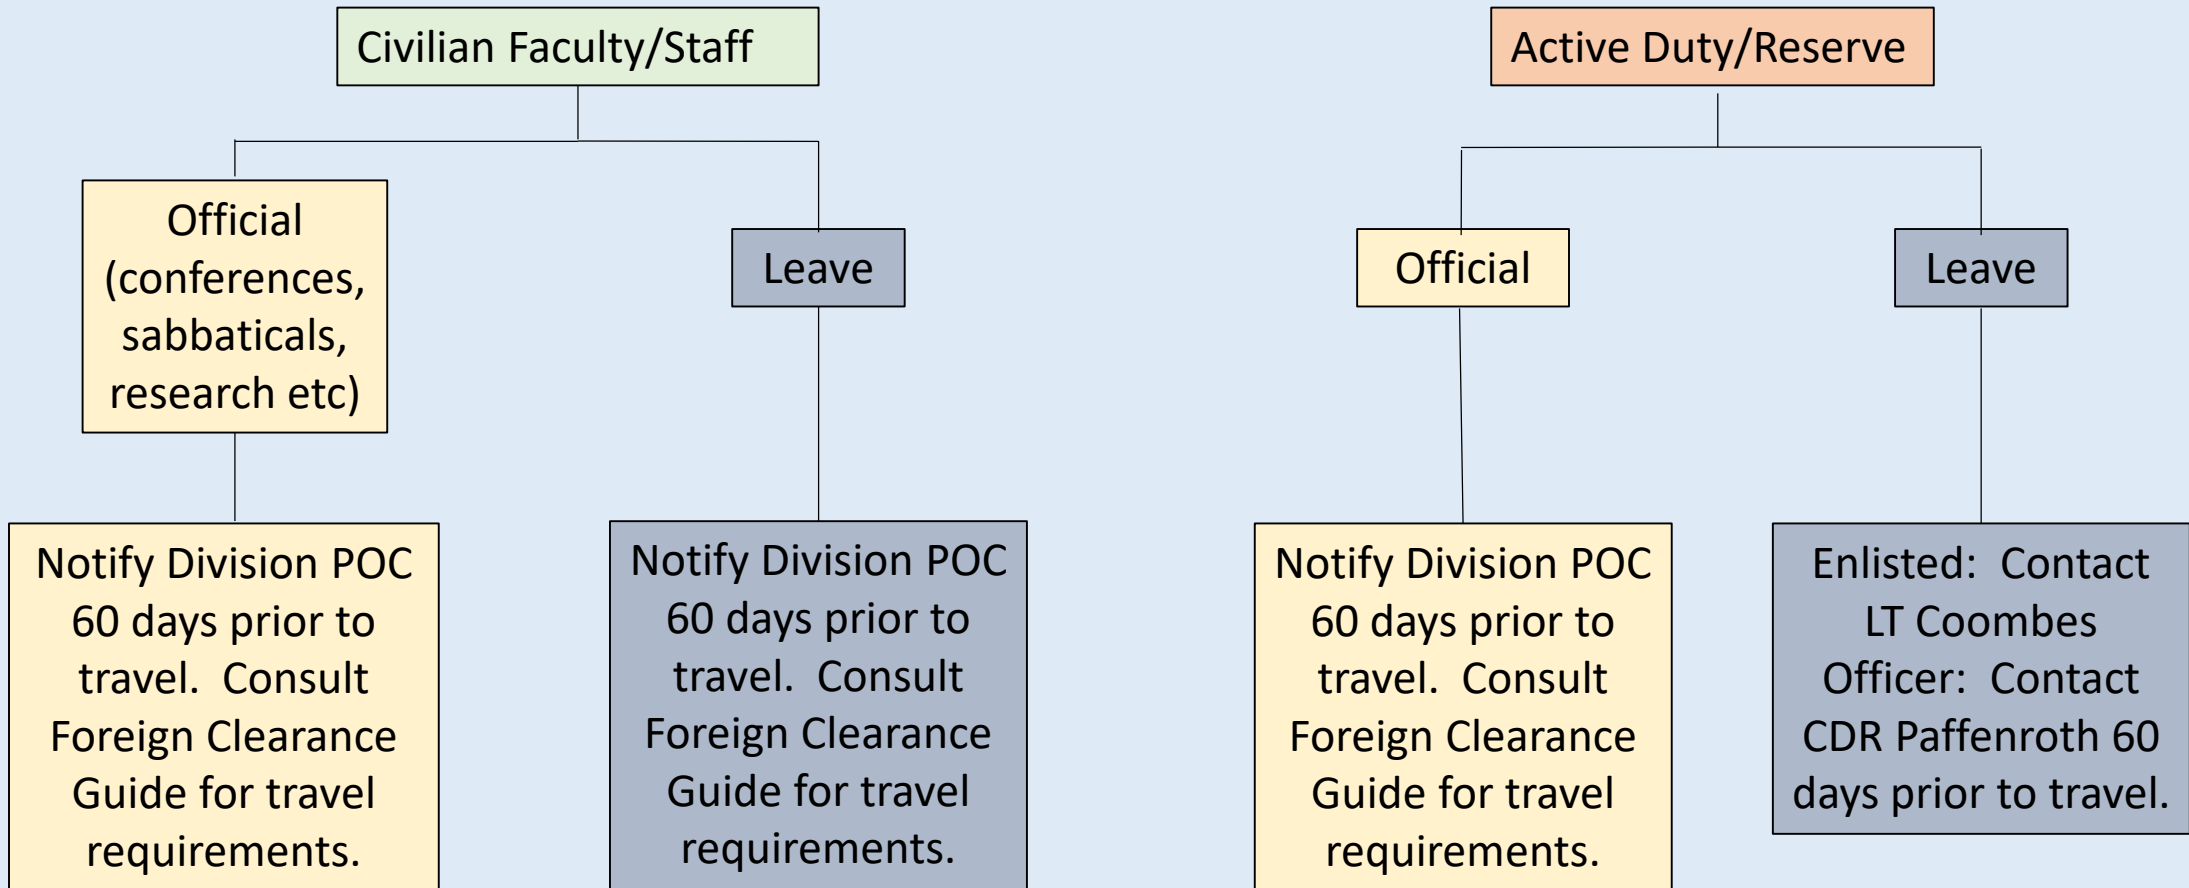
Civilian Faculty/Staff

Official (conferences, sabbaticals, research etc)

Notify Division POC 60 days prior to travel. Consult Foreign Clearance Guide for travel requirements.

Leave

Notify Division POC 60 days prior to travel. Consult Foreign Clearance Guide for travel requirements.

Active Duty/Reserve

Official

Notify Division POC 60 days prior to travel. Consult Foreign Clearance Guide for travel requirements.

Leave

Enlisted: Contact LT Coombes Officer: Contact CDR Paffenroth 60 days prior to travel.